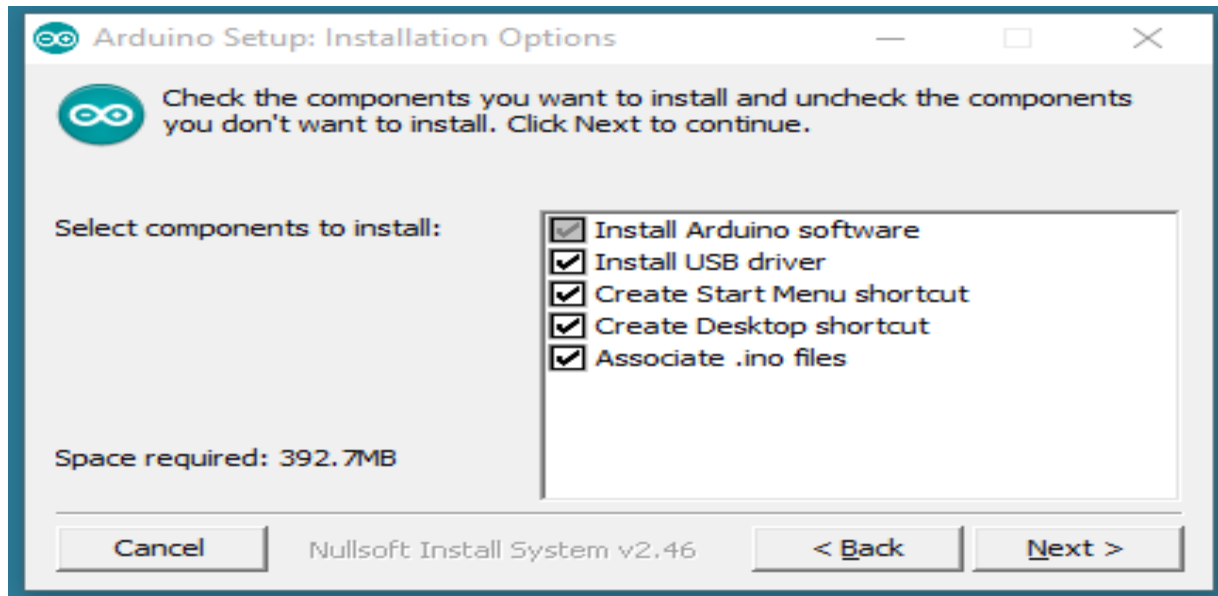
Arduino Setup: Installation Options

Check the components you want to install and uncheck the components you don't want to install. Click Next to continue.

Select components to install:

Install Arduino software
Install USB driver
Create Start Menu shortcut
Create Desktop shortcut
Associate .ino files

Space required: 392.7MB

Cancel

Nullsoft Install System v2.46

< Back

Next >